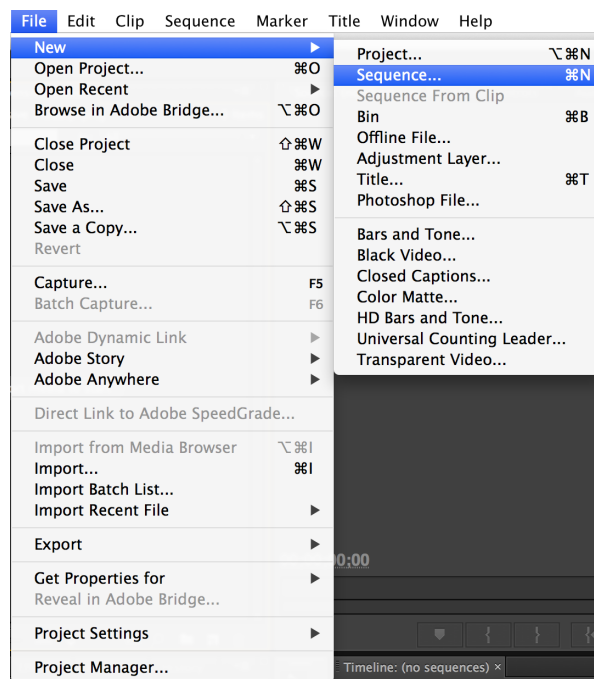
File Edit Clip Sequence Marker Title Window Help

New ▶
Open Project... ⌘O
Open Recent ▶
Browse in Adobe Bridge... ⌥⌘O

Close Project ⇧⌘W
Close ⌘W
Save ⌘S
Save As... ⇧⌘S
Save a Copy... ⌥⌘S
Revert

Capture... F5
Batch Capture... F6

Adobe Dynamic Link ▶
Adobe Story ▶
Adobe Anywhere ▶

Direct Link to Adobe SpeedGrade...

Import from Media Browser ⌥⌘I
Import... ⌘I
Import Batch List...
Import Recent File ▶

Export ▶

Get Properties for ▶
Reveal in Adobe Bridge...

Project Settings ▶

Project Manager...

Project... ⌥⌘N
Sequence... ⌘N
Sequence From Clip
Bin ⌘B
Offline File...
Adjustment Layer...
Title... ⌘T
Photoshop File...

Bars and Tone...
Black Video...
Closed Captions...
Color Matte...
HD Bars and Tone...
Universal Counting Leader...
Transparent Video...

00;00

Timeline: (no sequences) ×